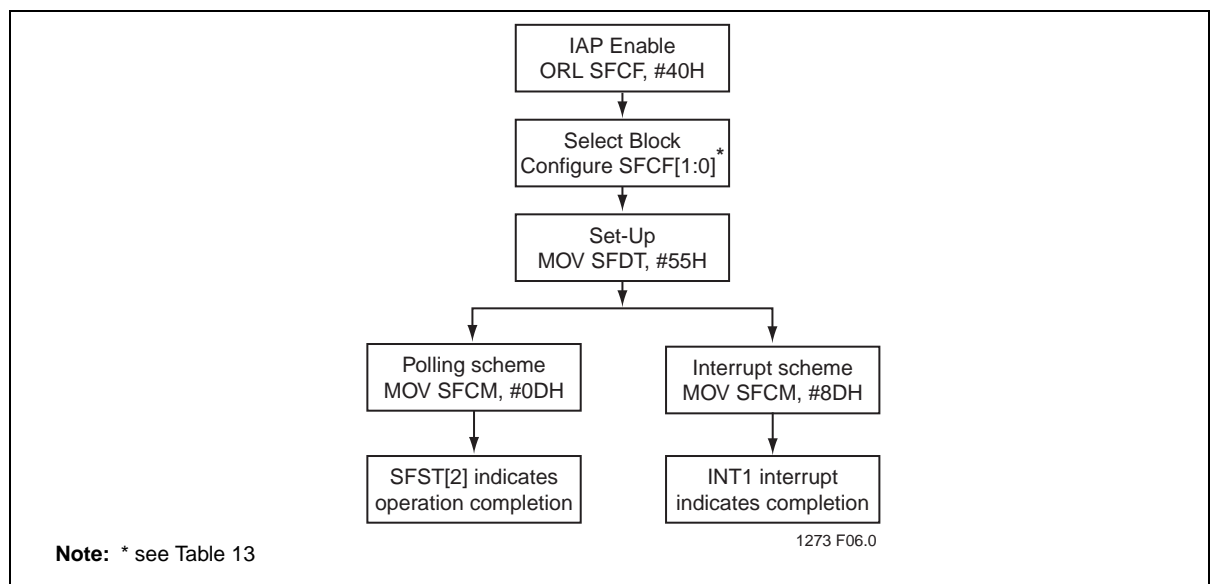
IAP Enable
ORL SFCF, #40H

Select Block
Configure SFCF[1:0]*

Set-Up
MOV SFDT, #55H

Polling scheme
MOV SFCM, #0DH

Interrupt scheme
MOV SFCM, #8DH

SFST[2] indicates operation completion

INT1 interrupt indicates completion

1273 F06.0

**Note:** * see Table 13